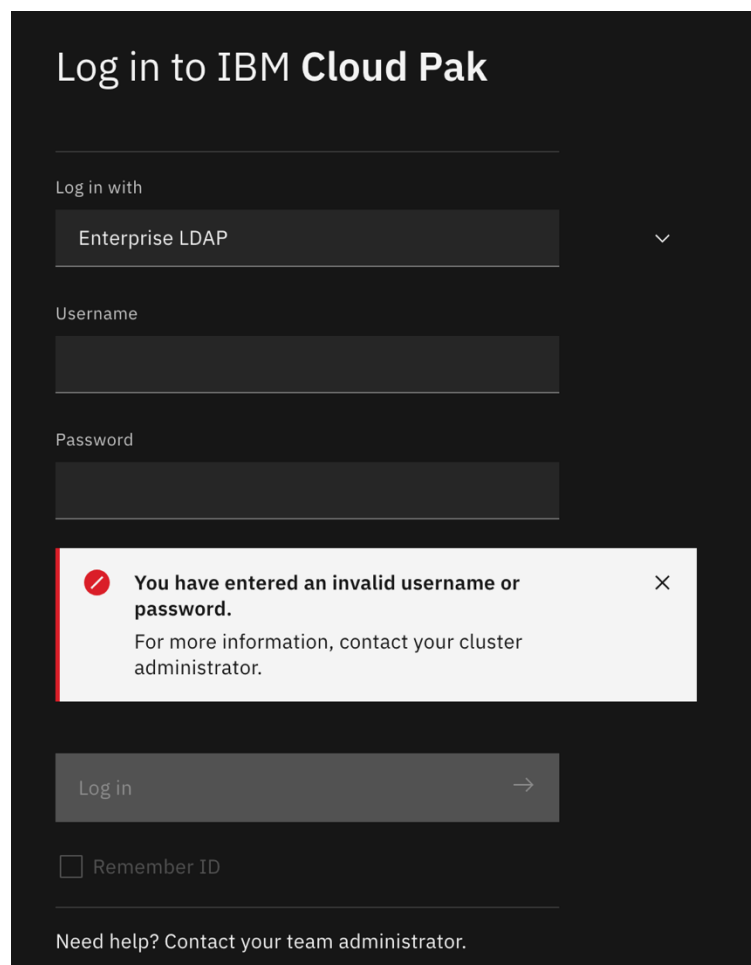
Log in to IBM **Cloud Pak**

Log in with

Enterprise LDAP

Username

Password

**You have entered an invalid username or password.**
For more information, contact your cluster administrator.

Log in →

Remember ID

Need help? Contact your team administrator.